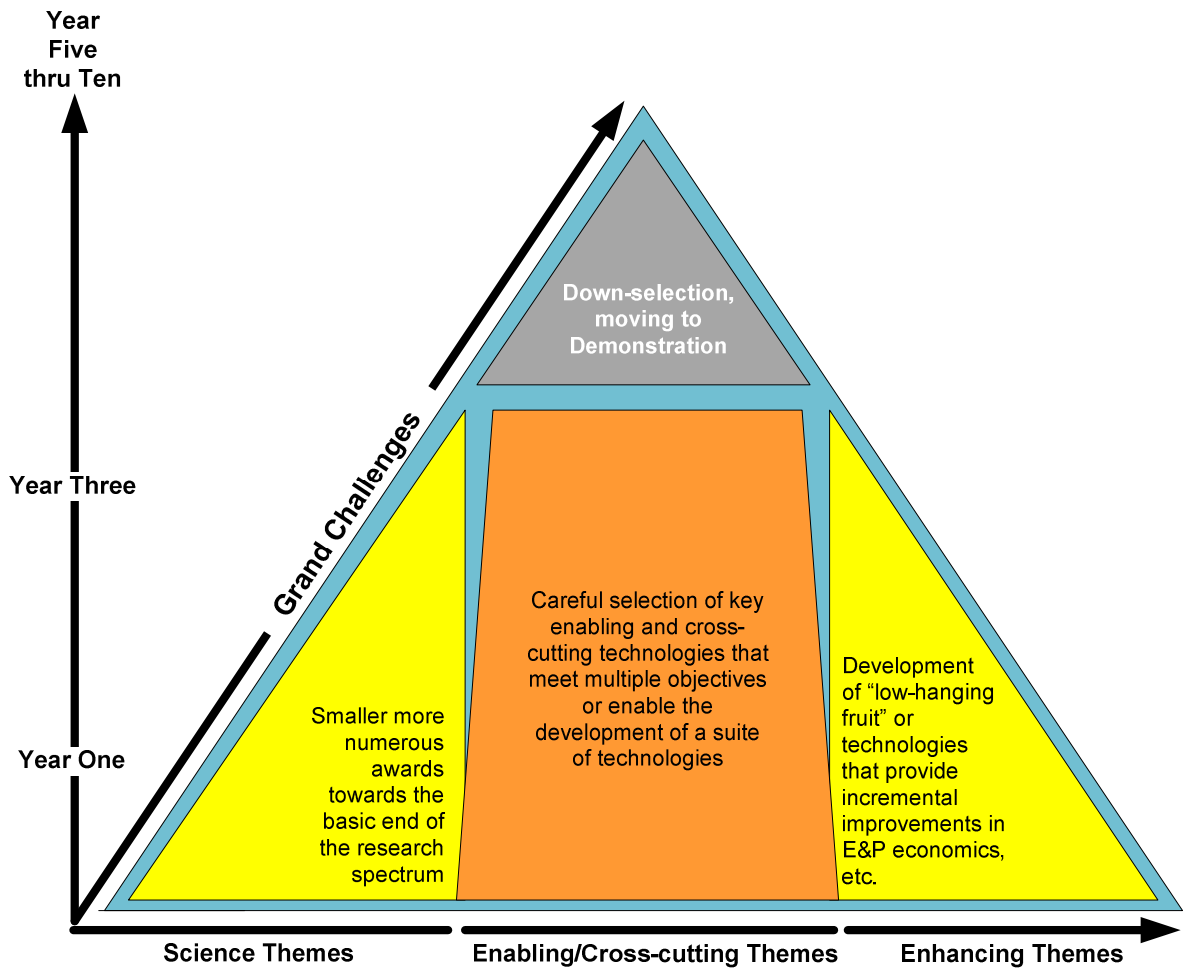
Year Five thru Ten

Year Three

Year One

Grand Challenges

Down-selection, moving to Demonstration

Smaller more numerous awards towards the basic end of the research spectrum

Careful selection of key enabling and cross-cutting technologies that meet multiple objectives or enable the development of a suite of technologies

Development of "low-hanging fruit" or technologies that provide incremental improvements in E&P economics, etc.

Science Themes

Enabling/Cross-cutting Themes

Enhancing Themes